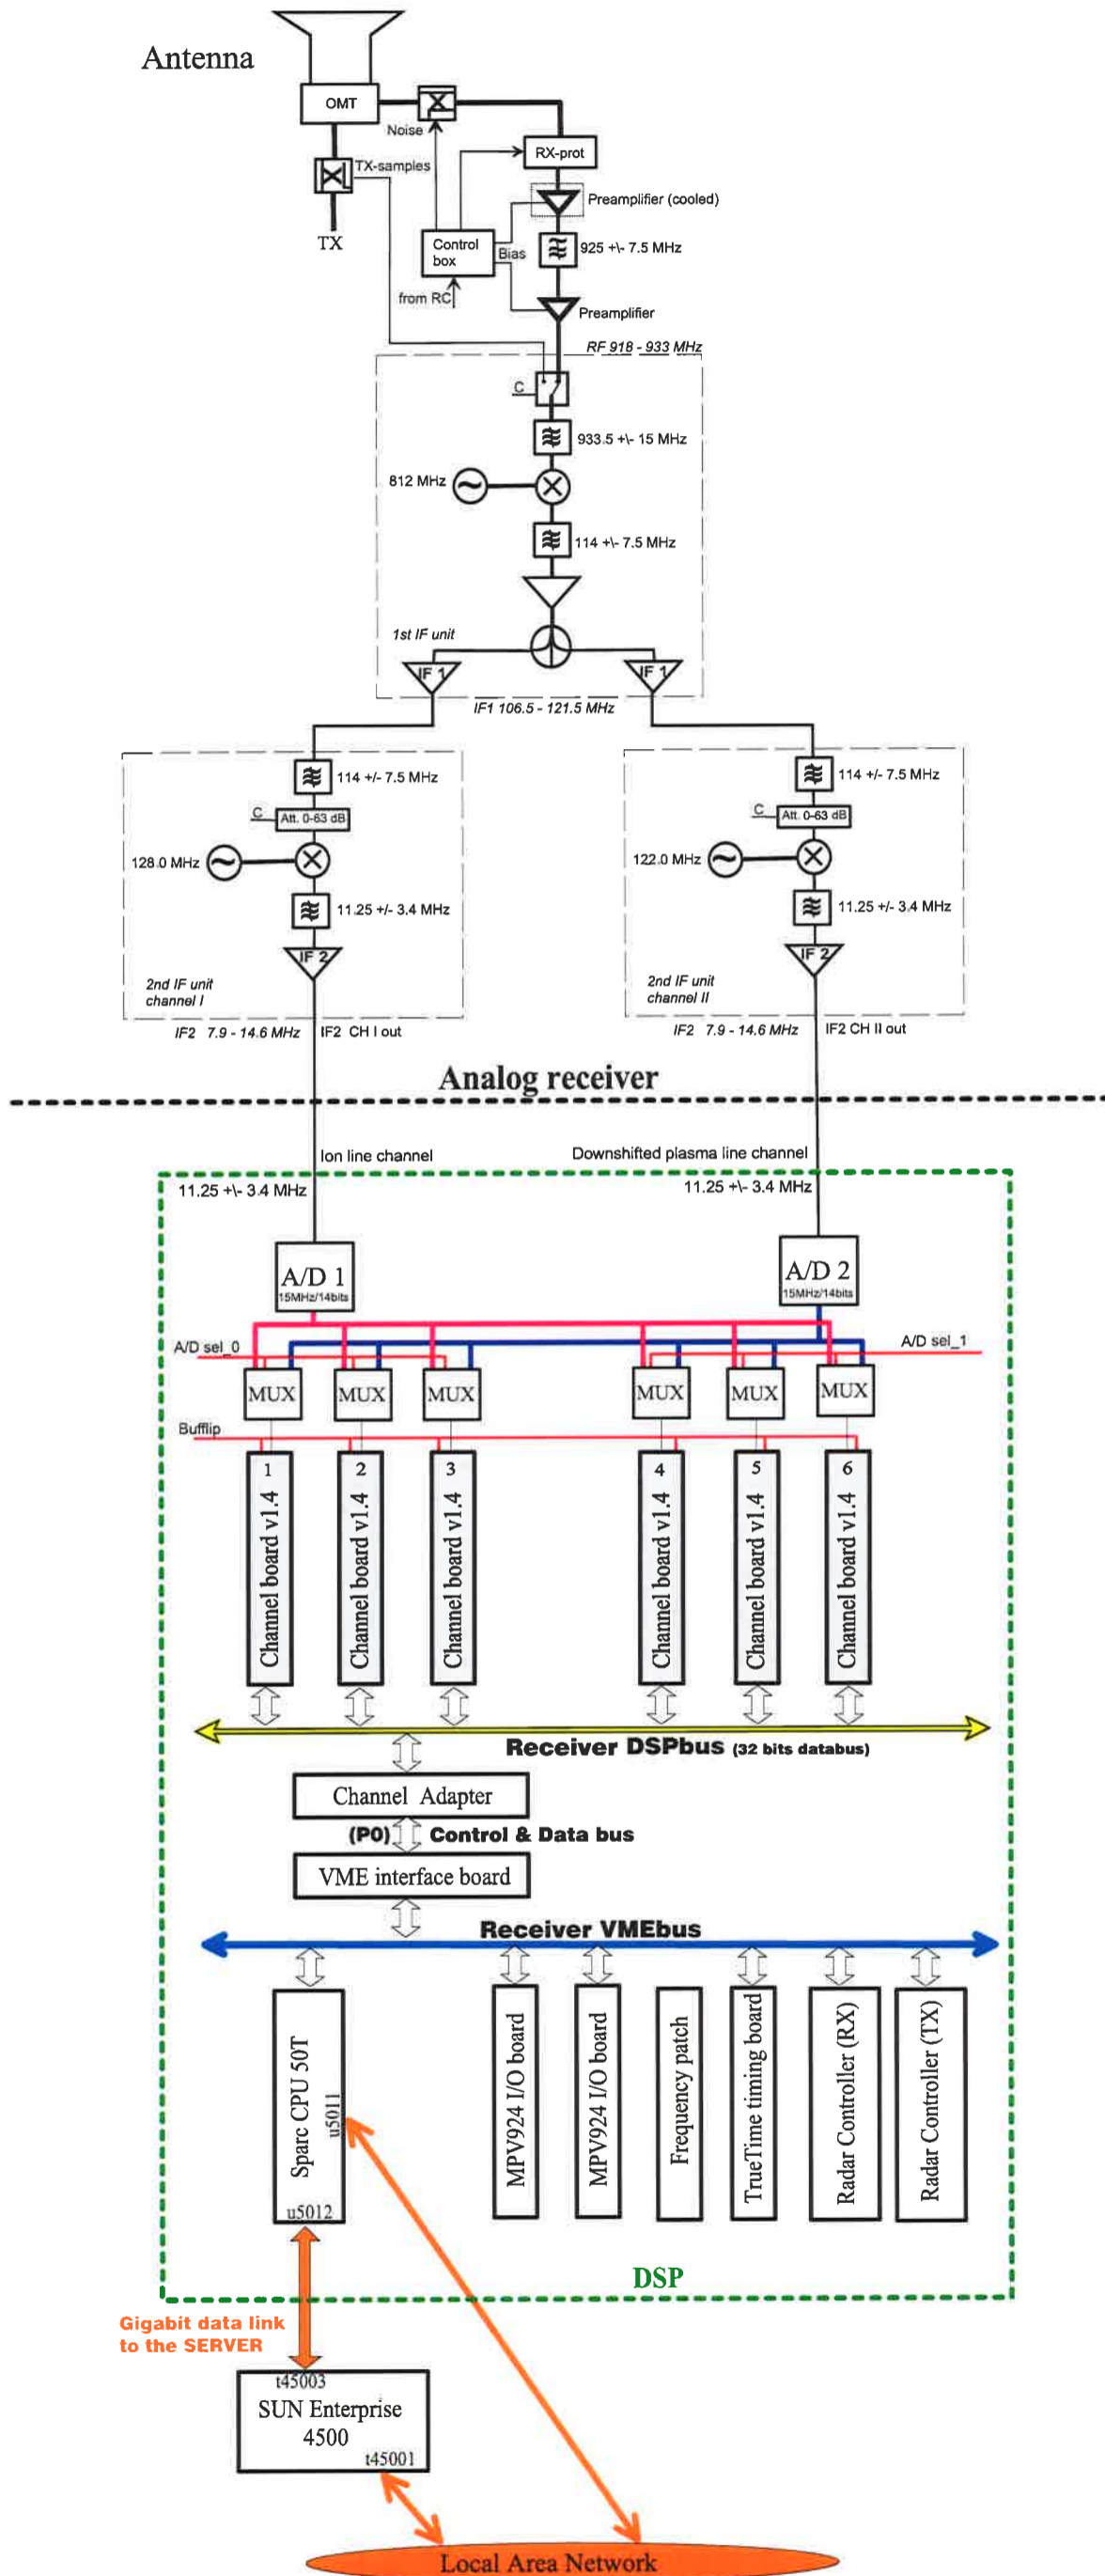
Antenna

OMT

Noise

TX-samples

TX

RX-prot

Preamplifier (cooled)

Control box

Bias

925 +\- 7.5 MHz

from RC

Preamplifier

RF 918 - 933 MHz

C

933.5 +\- 15 MHz

812 MHz

114 +\- 7.5 MHz

1st IF unit

IF 1

IF 1

IF1 106.5 - 121.5 MHz

114 +/- 7.5 MHz

C

Att. 0-63 dB

128.0 MHz

11.25 +/- 3.4 MHz

IF 2

2nd IF unit
channel I

IF2 7.9 - 14.6 MHz

IF2 CH I out

114 +/- 7.5 MHz

C

Att. 0-63 dB

122.0 MHz

11.25 +/- 3.4 MHz

IF 2

2nd IF unit
channel II

IF2 7.9 - 14.6 MHz

IF2 CH II out

Analog receiver

Ion line channel

Downshifted plasma line channel

11.25 +\- 3.4 MHz

11.25 +\- 3.4 MHz

A/D 1
15MHz/14bits

A/D 2
15MHz/14bits

A/D sel_0

A/D sel_1

MUX

MUX

MUX

MUX

MUX

MUX

Bufflip

1
Channel board v1.4

2
Channel board v1.4

3
Channel board v1.4

4
Channel board v1.4

5
Channel board v1.4

6
Channel board v1.4

Receiver DSPbus (32 bits databus)

Channel Adapter

(P0) Control & Data bus

VME interface board

Receiver VMEbus

Sparc CPU 50T
u5011
u5012

MPV924 I/O board

MPV924 I/O board

Frequency patch

TrueTime timing board

Radar Controller (RX)

Radar Controller (TX)

DSP

Gigabit data link
to the SERVER

t45003
SUN Enterprise
4500
t45001

Local Area Network